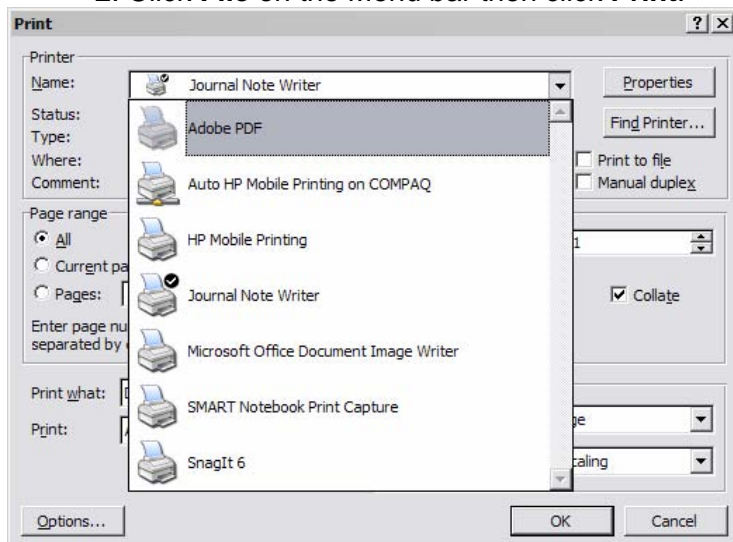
Print

?

Printer

Name: Journal Note Writer

Properties

Status:

Type:

Where:

Comment:

Find Printer...

Print to file

Manual duplex

Adobe PDF

Auto HP Mobile Printing on COMPAQ

HP Mobile Printing

Journal Note Writer

Microsoft Office Document Image Writer

SMART Notebook Print Capture

SnagIt 6

Page range

All

Current pa

Pages:

Enter page nu separated by

1

Collate

Print what:

Print:

ge

caling

Options...

OK

Cancel